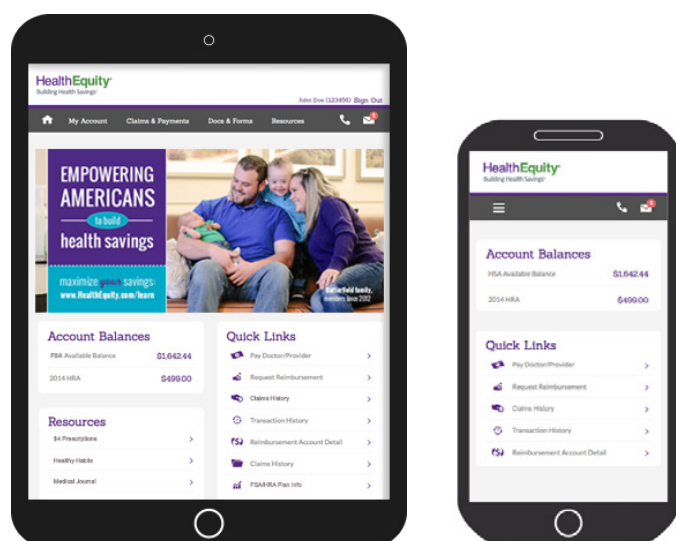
HealthEquity
Building Health Savings

John Doe (123456) Sign Out

My Account Claims & Payments Docs & Forms Resources

EMPOWERING AMERICANS
to build
health savings

maximize your savings:
www.HealthEquity.com/learn

Butterfield family, members since 2012

Account Balances
FSA Available Balance $1,642.44
2014 HRA $499.00

Resources
$4 Prescriptions
Healthy Habits
Medical Journal

Quick Links
Pay Doctor/Provider
Request Reimbursement
Claims History
Transaction History
Reimbursement Account Detail
Claims History
FSA/HRA Plan Info

HealthEquity
Building Health Savings

Account Balances
HSA Available Balance $1,642.44
2014 HRA $499.00

Quick Links
Pay Doctor/Provider
Request Reimbursement
Claims History
Transaction History
Reimbursement Account Detail